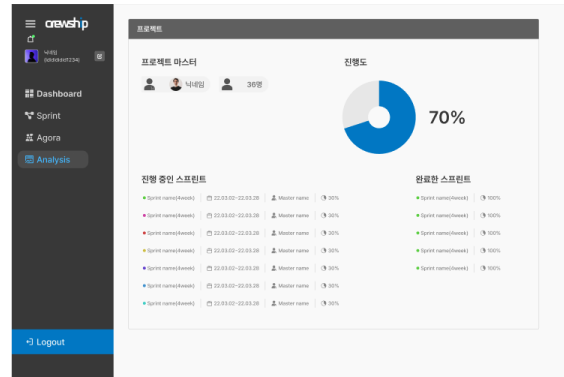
crewship

닉네임
(abcdabcd1234)

Dashboard
Sprint
Agora
Analysis

Logout

프로젝트

프로젝트 마스터

닉네임

38명

진행도

70%

진행 중인 스프린트

| Sprint name(4week) | 22.03.02~22.03.28 | Master name | 30% |
|---|---|---|---|
| Sprint name(4week) | 22.03.02~22.03.28 | Master name | 30% |
| Sprint name(4week) | 22.03.02~22.03.28 | Master name | 30% |
| Sprint name(4week) | 22.03.02~22.03.28 | Master name | 30% |
| Sprint name(4week) | 22.03.02~22.03.28 | Master name | 30% |
| Sprint name(4week) | 22.03.02~22.03.28 | Master name | 30% |
| Sprint name(4week) | 22.03.02~22.03.28 | Master name | 30% |

완료한 스프린트

| Sprint name(4week) | 100% |
|---|---|
| Sprint name(4week) | 100% |
| Sprint name(4week) | 100% |
| Sprint name(4week) | 100% |
| Sprint name(4week) | 100% |